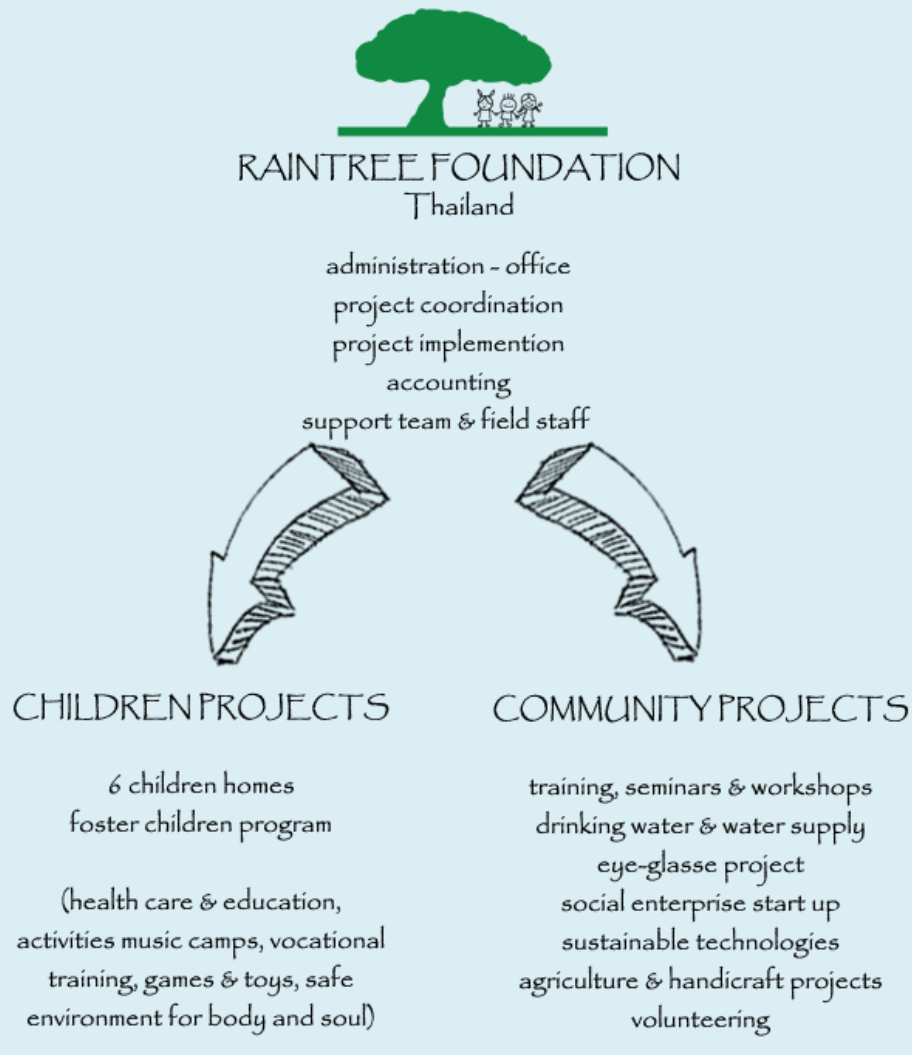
RAINTREE FOUNDATION
Thailand

administration - office
project coordination
project implemention
accounting
support team & field staff

CHILDREN PROJECTS

6 children homes
foster children program

(health care & education, activities music camps, vocational training, games & toys, safe environment for body and soul)

COMMUNITY PROJECTS

training, seminars & workshops
drinking water & water supply
eye-glasse project
social enterprise start up
sustainable technologies
agriculture & handicraft projects
volunteering